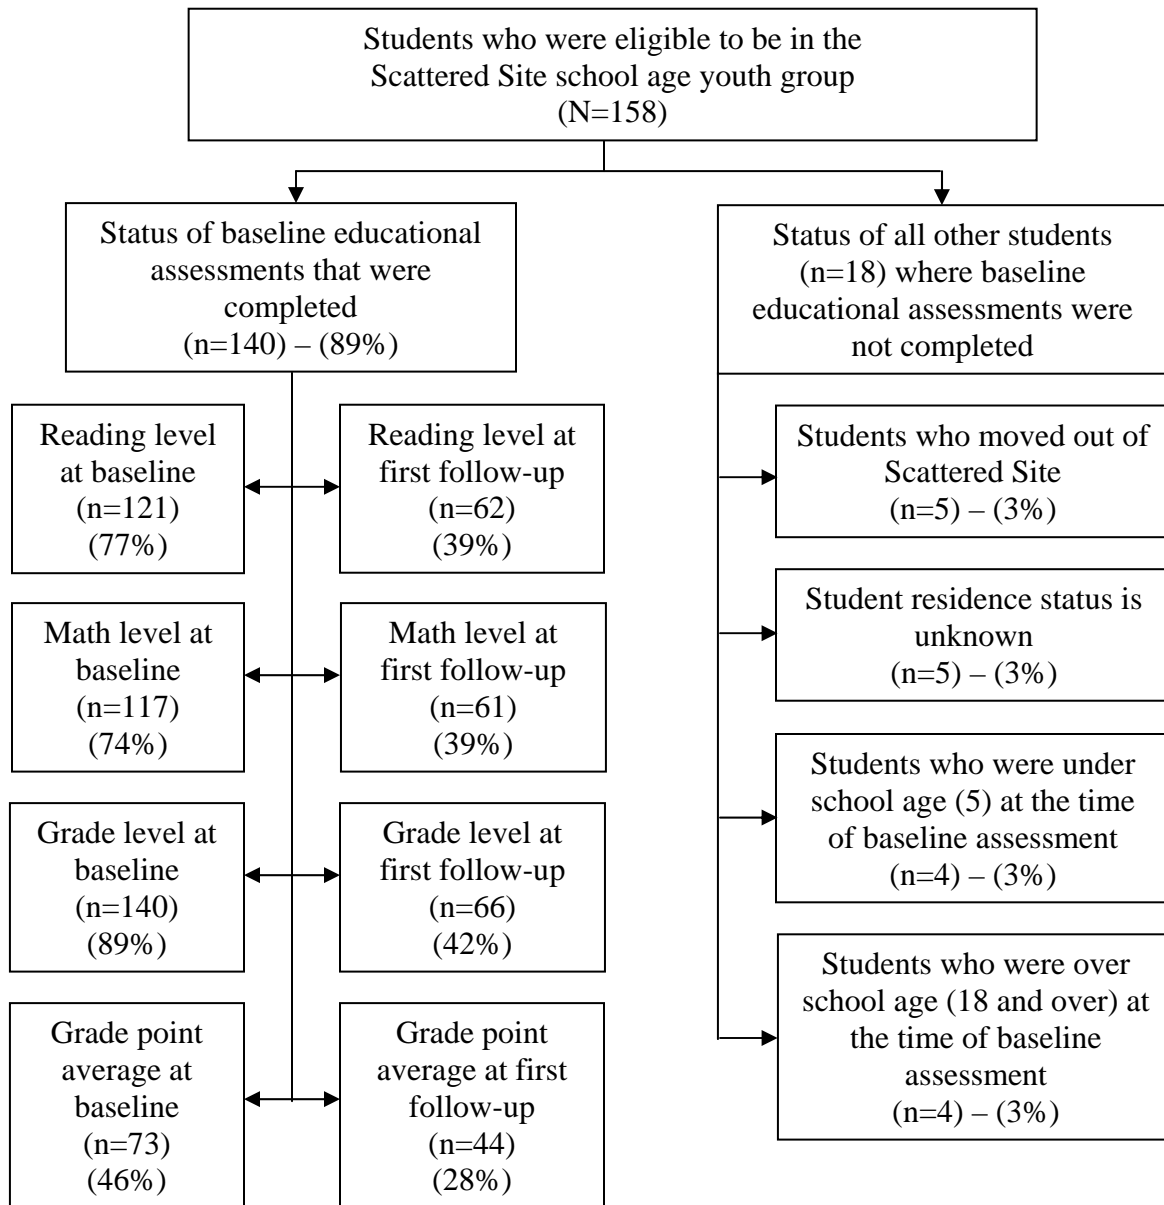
Students who were eligible to be in the Scattered Site school age youth group
(N=158)

Status of baseline educational assessments that were completed
(n=140) – (89%)

Status of all other students (n=18) where baseline educational assessments were not completed

Reading level at baseline
(n=121)
(77%)

Reading level at first follow-up
(n=62)
(39%)

Students who moved out of Scattered Site
(n=5) – (3%)

Math level at baseline
(n=117)
(74%)

Math level at first follow-up
(n=61)
(39%)

Student residence status is unknown
(n=5) – (3%)

Grade level at baseline
(n=140)
(89%)

Grade level at first follow-up
(n=66)
(42%)

Students who were under school age (5) at the time of baseline assessment
(n=4) – (3%)

Grade point average at baseline
(n=73)
(46%)

Grade point average at first follow-up
(n=44)
(28%)

Students who were over school age (18 and over) at the time of baseline assessment
(n=4) – (3%)